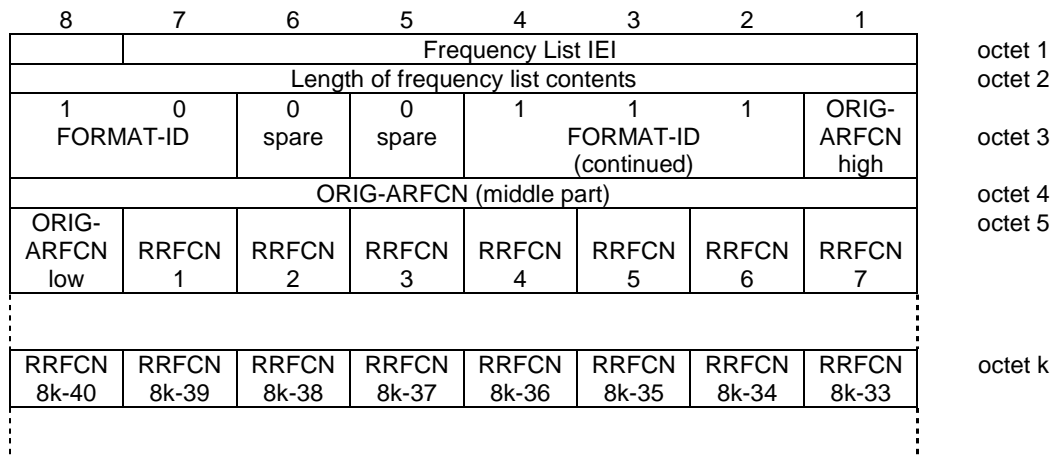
| 8 | 7 | 6 | 5 | 4 | 3 | 2 | 1 | |
|---|---|---|---|---|---|---|---|---|
| | Frequency List IEI | | | | | | | octet 1 |
| Length of frequency list contents | | | | | | | | octet 2 |
| 1 | 0 | 0 | 0 | 1 | 1 | 1 | ORIG-ARFCN high | octet 3 |
| FORMAT-ID | | spare | spare | FORMAT-ID (continued) | | | | |
| ORIG-ARFCN (middle part) | | | | | | | | octet 4 |
| ORIG-ARFCN low | RRFCN 1 | RRFCN 2 | RRFCN 3 | RRFCN 4 | RRFCN 5 | RRFCN 6 | RRFCN 7 | octet 5 |
| | | | | | | | | |
| RRFCN 8k-40 | RRFCN 8k-39 | RRFCN 8k-38 | RRFCN 8k-37 | RRFCN 8k-36 | RRFCN 8k-35 | RRFCN 8k-34 | RRFCN 8k-33 | octet k |
| | | | | | | | | |